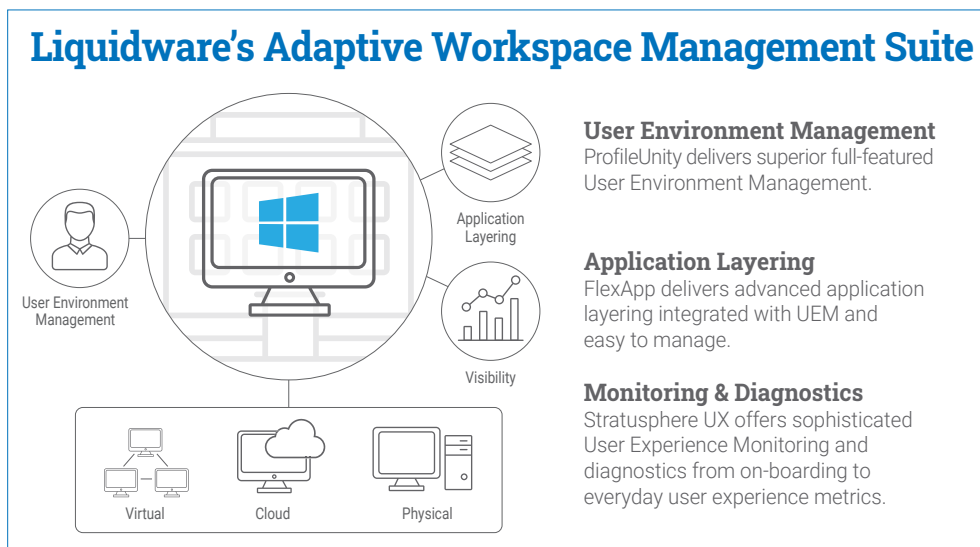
Liquidware's Adaptive Workspace Management Suite

User Environment Management

Application Layering

Visibility

Virtual

Cloud

Physical

User Environment Management
ProfileUnity delivers superior full-featured User Environment Management.

Application Layering
FlexApp delivers advanced application layering integrated with UEM and easy to manage.

Monitoring & Diagnostics
Stratusphere UX offers sophisticated User Experience Monitoring and diagnostics from on-boarding to everyday user experience metrics.